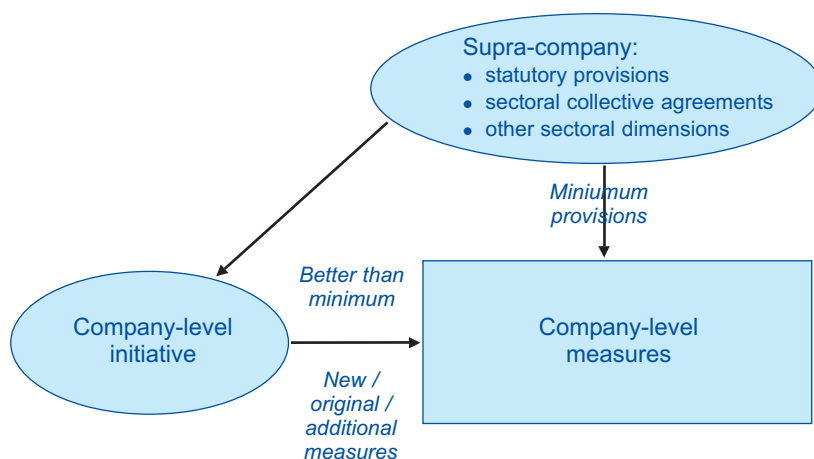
Supra-company:
- statutory provisions
- sectoral collective agreements
- other sectoral dimensions

Miniumum provisions

Better than minimum

Company-level initiative

Company-level measures

New / original / additional measures